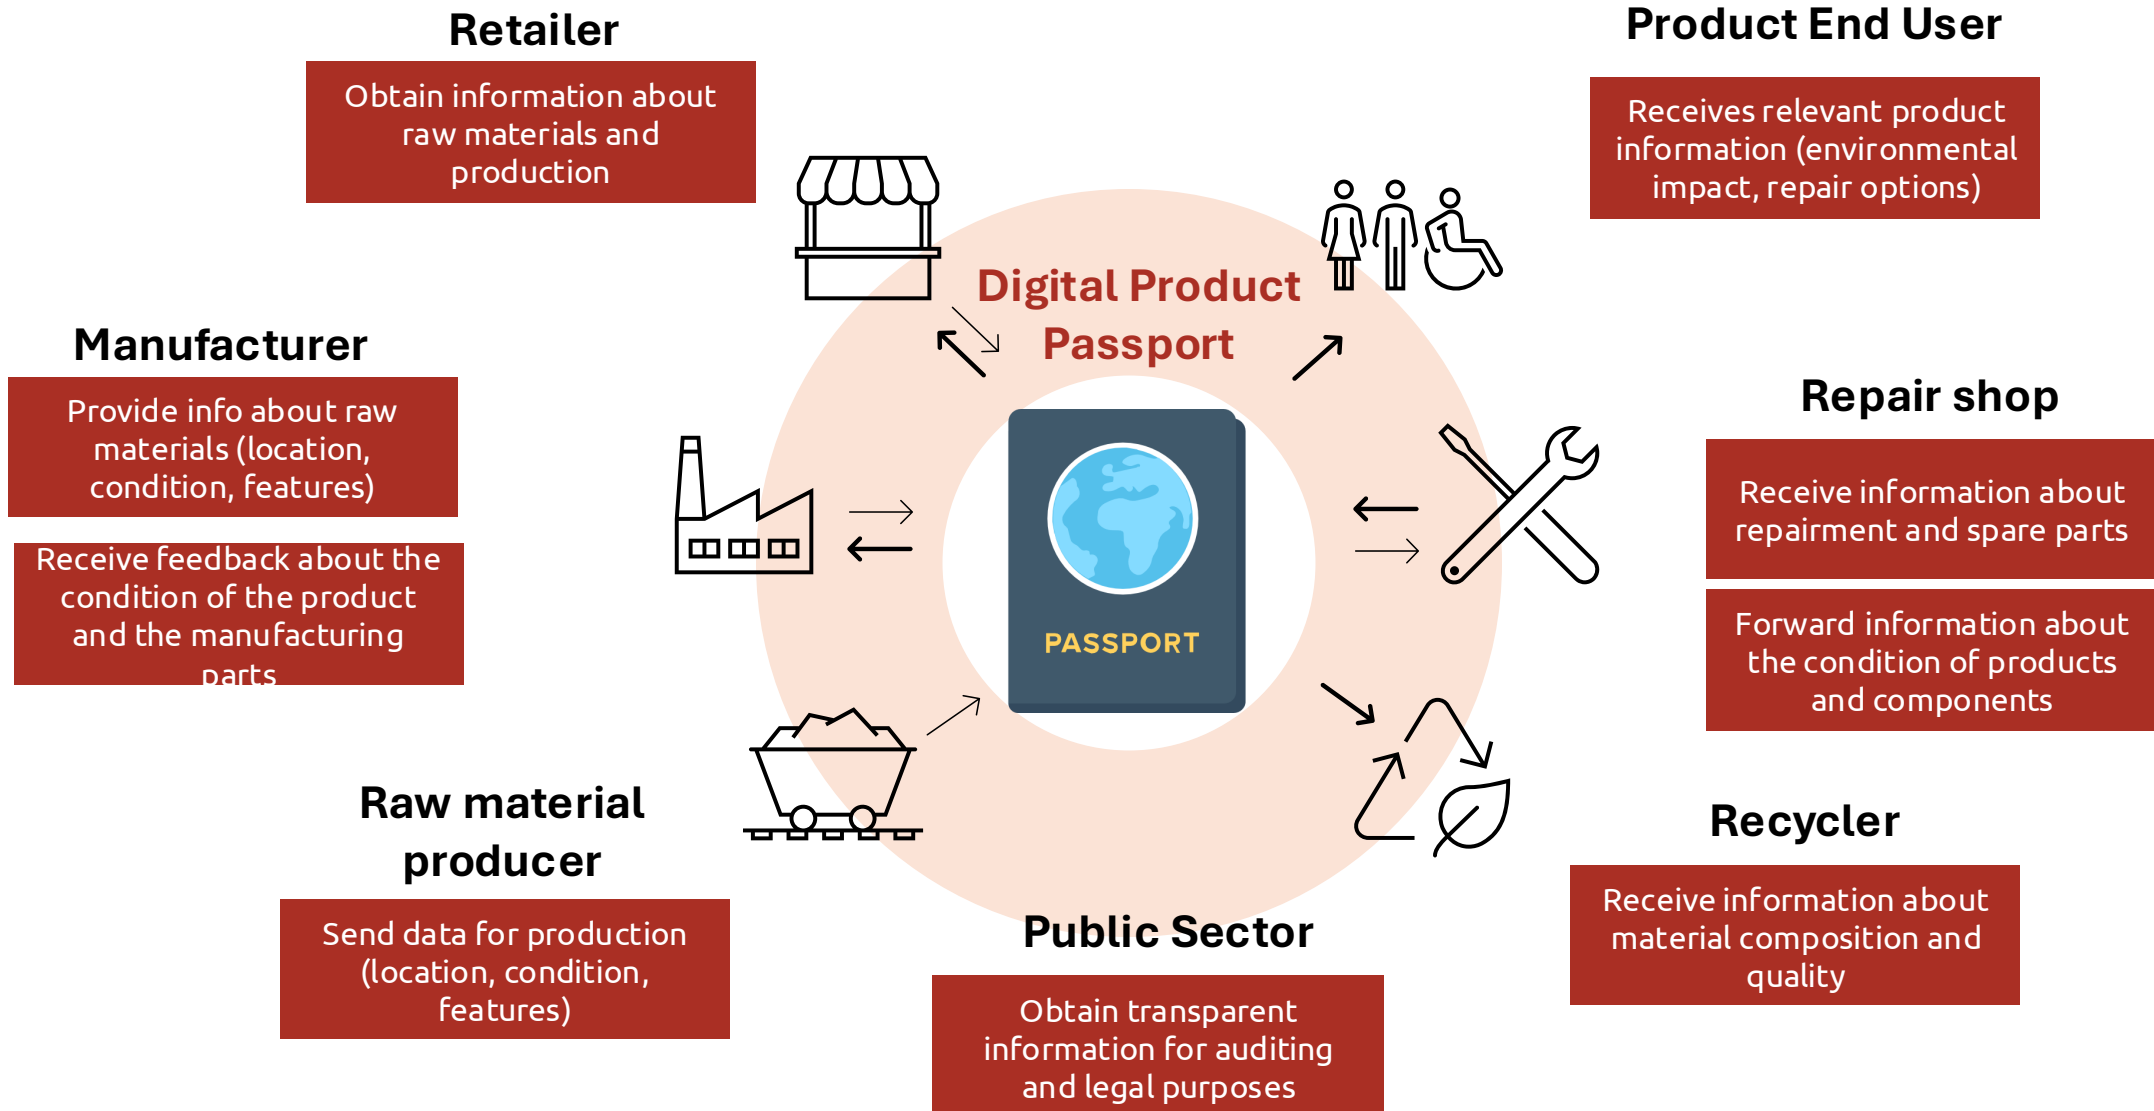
Retailer

Obtain information about raw materials and production

Product End User

Receives relevant product information (environmental impact, repair options)

Digital Product Passport

Manufacturer

Provide info about raw materials (location, condition, features)

Receive feedback about the condition of the product and the manufacturing parts

PASSPORT

Repair shop

Receive information about repairment and spare parts

Forward information about the condition of products and components

Raw material producer

Send data for production (location, condition, features)

Public Sector

Obtain transparent information for auditing and legal purposes

Recycler

Receive information about material composition and quality